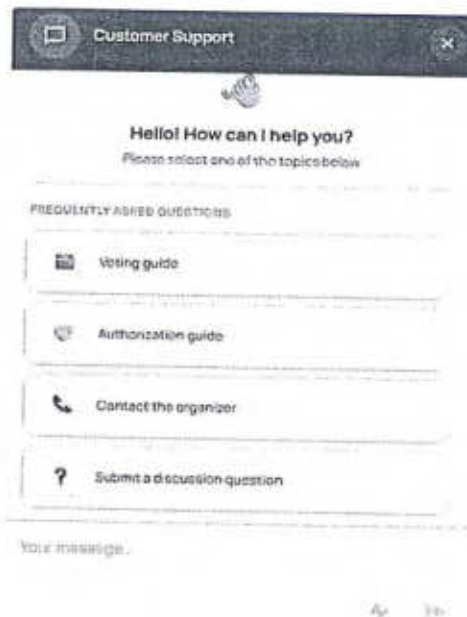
Customer Support

Hello! How can I help you?
Please select one of the topics below

FREQUENTLY ASKED QUESTIONS

Voting guide

Authorization guide

Contact the organizer

?
Submit a discussion question

Your message...

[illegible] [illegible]